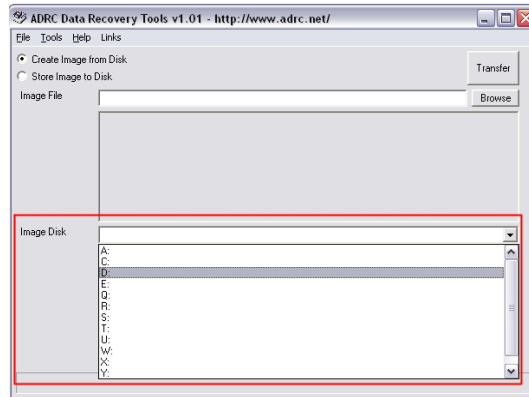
ADRC Data Recovery Tools v1.01 - http://www.adrc.net/

File Tools Help Links

Create Image from Disk

Store Image to Disk

Transfer

Image File

Browse

Image Disk

A:
C:
D:
E:
Q:
R:
S:
T:
U:
W:
X:
Y: